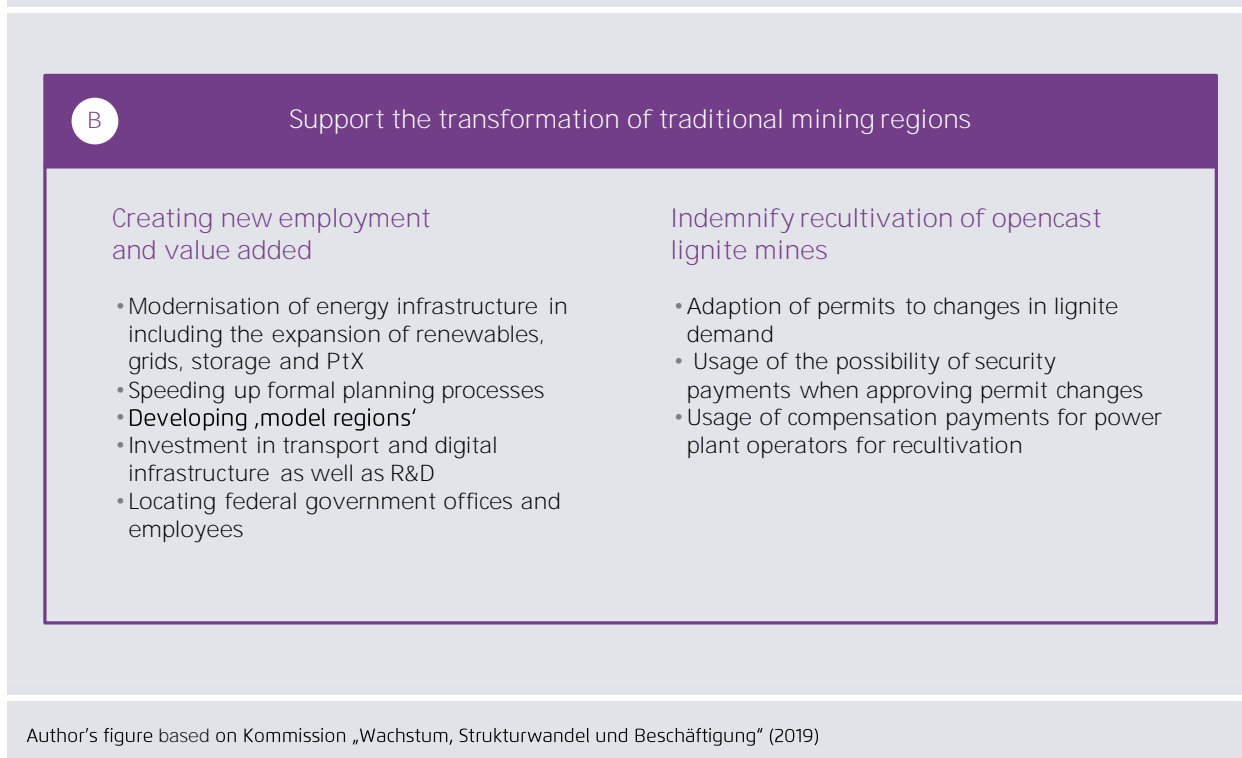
B

Support the transformation of traditional mining regions

Creating new employment and value added

• Modernisation of energy infrastructure in including the expansion of renewables, grids, storage and PtX
• Speeding up formal planning processes
• Developing ‚model regions'
• Investment in transport and digital infrastructure as well as R&D
• Locating federal government offices and employees

Indemnify recultivation of opencast lignite mines

• Adaption of permits to changes in lignite demand
• Usage of the possibility of security payments when approving permit changes
• Usage of compensation payments for power plant operators for recultivation

Author's figure based on Kommission „Wachstum, Strukturwandel und Beschäftigung" (2019)